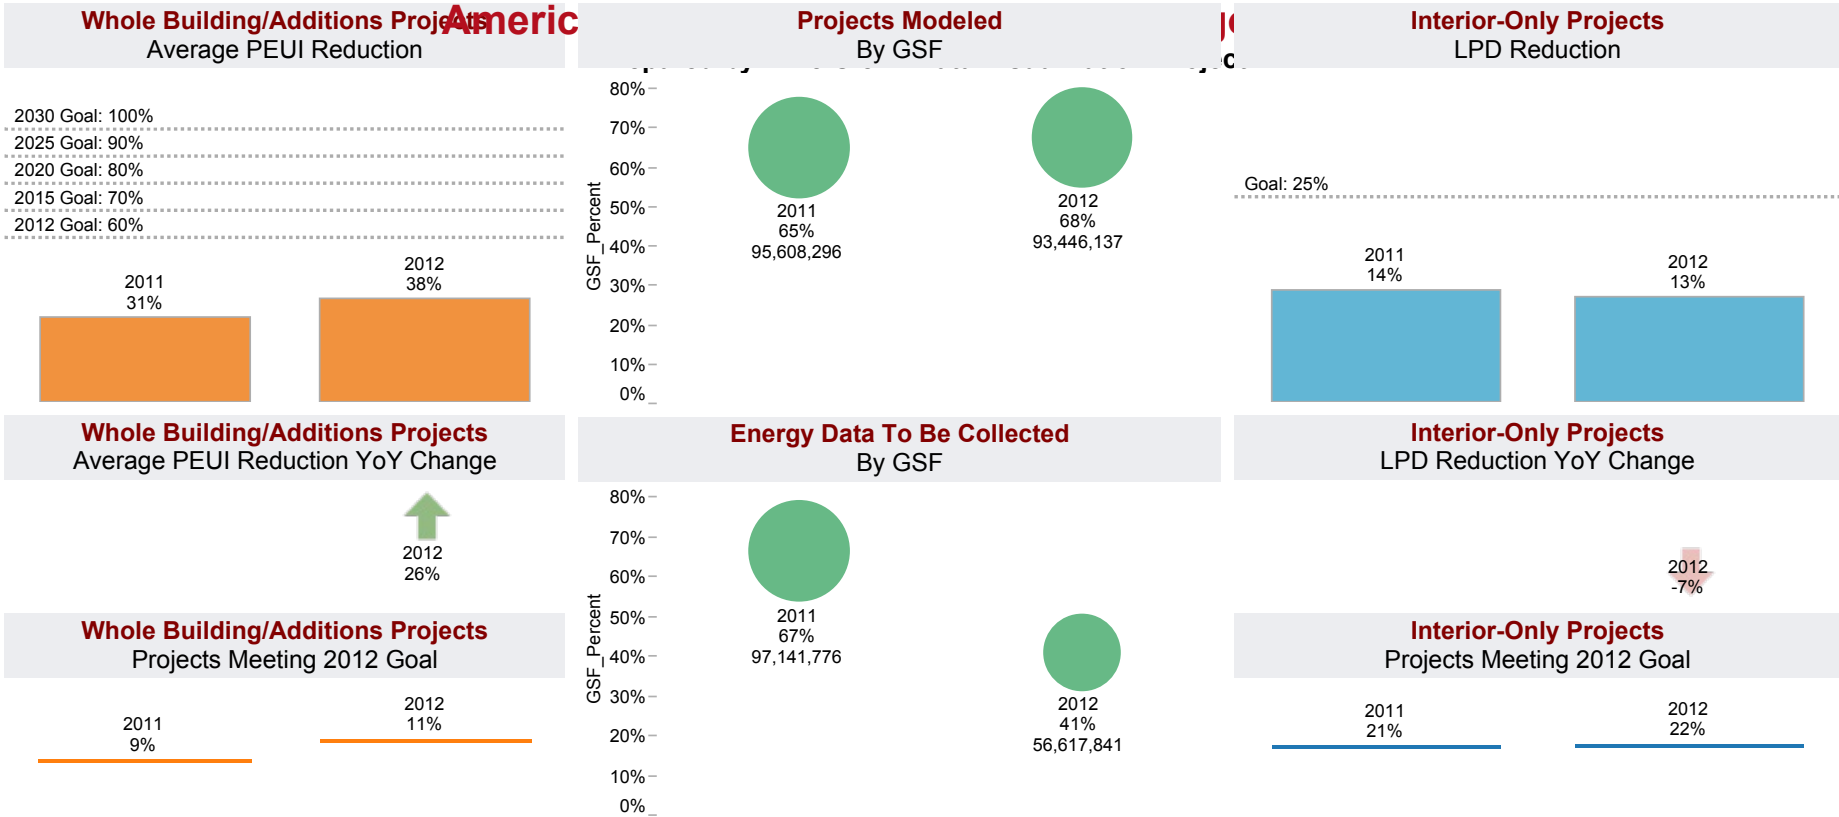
Whole Building/Additions Projects
Average PEUI Reduction

2030 Goal: 100%
2025 Goal: 90%
2020 Goal: 80%
2015 Goal: 70%
2012 Goal: 60%

2011
31%

2012
38%

Projects Modeled
By GSF

80%
70%
60%
50%
40%
30%
20%
10%
0%
GSF_Percent

2011
65%
95,608,296

2012
68%
93,446,137

Interior-Only Projects
LPD Reduction

Goal: 25%

2011
14%

2012
13%

Whole Building/Additions Projects
Average PEUI Reduction YoY Change

2012
26%

Energy Data To Be Collected
By GSF

80%
70%
60%
50%
40%
30%
20%
10%
0%
GSF_Percent

2011
67%
97,141,776

2012
41%
56,617,841

Interior-Only Projects
LPD Reduction YoY Change

2012
-7%

Whole Building/Additions Projects
Projects Meeting 2012 Goal

2011
9%

2012
11%

Interior-Only Projects
Projects Meeting 2012 Goal

2011
21%

2012
22%